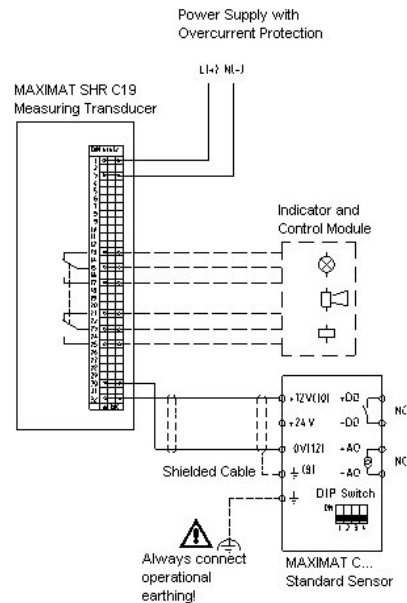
Power Supply with
Overcurrent Protection

L(+) N(-)

MAXIMAT SHR C19
Measuring Transducer

Indicator and
Control Module

+12V(10)
+24 V
0V(12)
$\frac{1}{=}$ (9)

+DO
-DO
+AO
-AO

NC
NC

Shielded Cable

DIP Switch
ON
1 2 3 4

Always connect
operational
earthing!

MAXIMAT C...
Standard Sensor